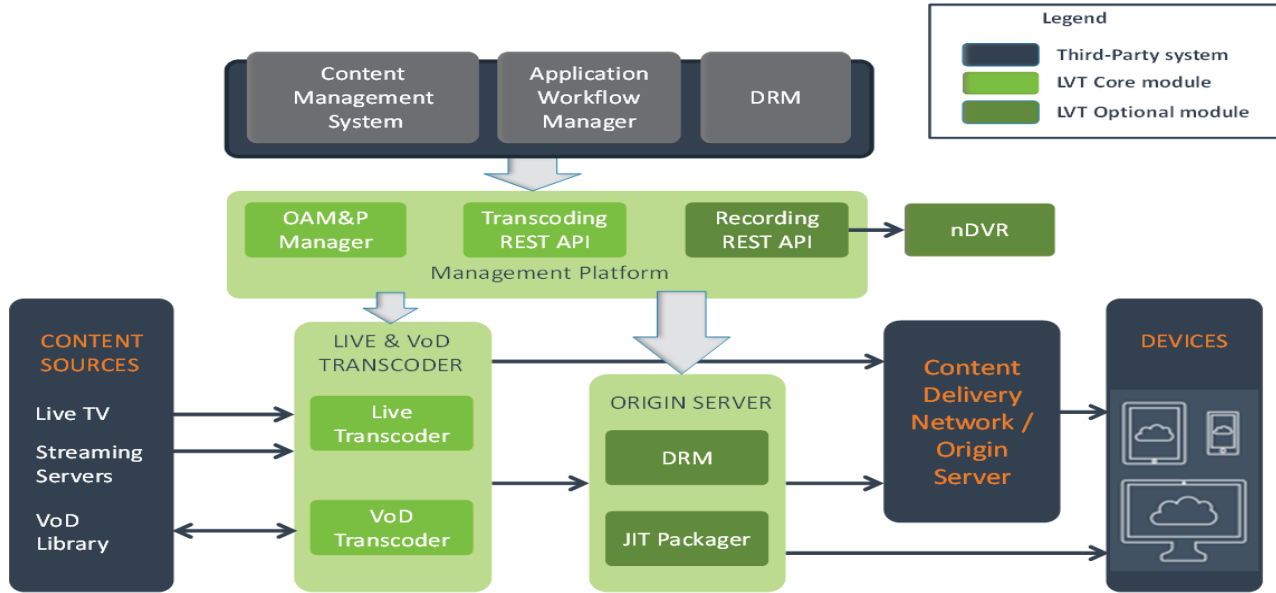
Legend

Third-Party system

LVT Core module

LVT Optional module

Content Management System

Application Workflow Manager

DRM

OAM&P Manager

Transcoding REST API

Recording REST API

nDVR

Management Platform

CONTENT SOURCES

Live TV

Streaming Servers

VoD Library

LIVE & VoD TRANSCODER

Live Transcoder

VoD Transcoder

ORIGIN SERVER

DRM

JIT Packager

Content Delivery Network / Origin Server

DEVICES